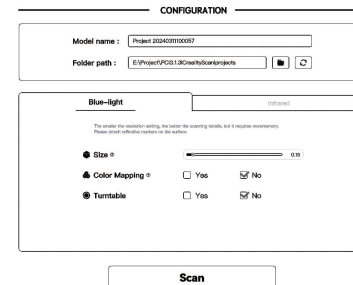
CONFIGURATION

Model name : Project 20240311100057

Folder path : E:\Project\PC\3.1.3\CrealityScan\projects

Blue-light

Infrared

The smaller the resolution setting, the better the scanning details, but it requires morememory. Please attach reflective markers on the surface.

Size

0.15

Color Mapping

Yes

No

Turntable

Yes

No

Scan